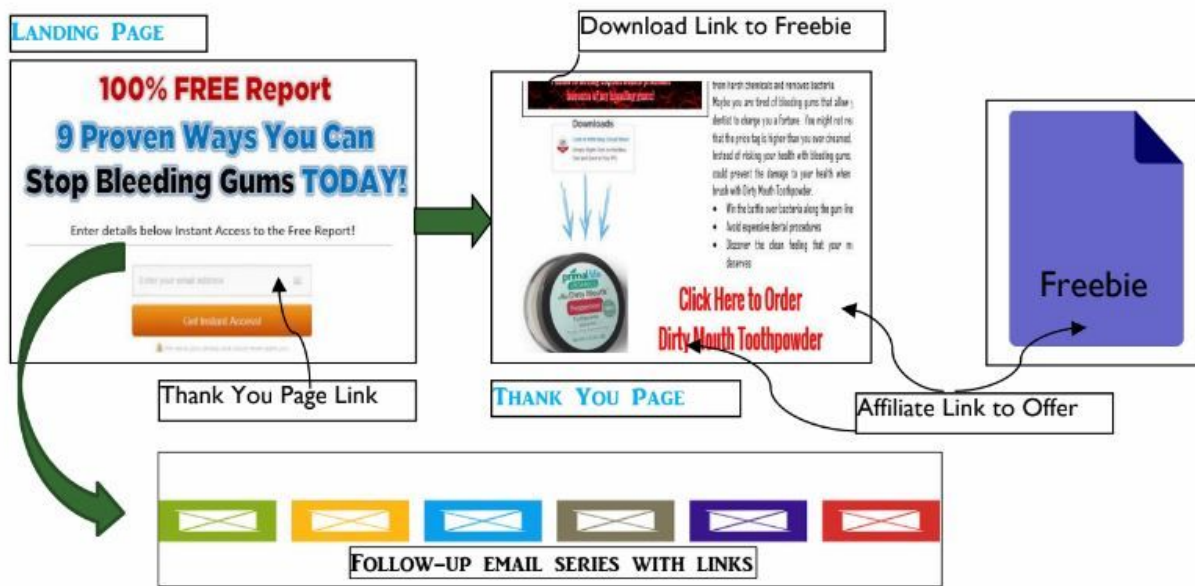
Landing Page

100% FREE Report
9 Proven Ways You Can
Stop Bleeding Gums TODAY!

Enter details below Instant Access to the Free Report!

Enter your email address

Get Instant Access!

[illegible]

Thank You Page Link

Download Link to Freebie

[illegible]

Downloads

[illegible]

from harsh chemicals and removes bacteria.

Maybe you are tired of bleeding gums that allow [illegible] dentist to charge you a fortune. You might not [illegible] that the price tag is higher than you ever dreamed. Instead of risking your health with bleeding gums, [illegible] could prevent the damage to your health when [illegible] brush with Dirty Mouth Toothpowder.

- Win the battle over bacteria along the gum line
- Avoid expensive dental procedures
- Discover the clean feeling that your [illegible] deserves

primal life
Dirty Mouth

Click Here to Order
Dirty Mouth Toothpowder

Thank You Page

Freebie

Affiliate Link to Offer

Follow-up email series with links